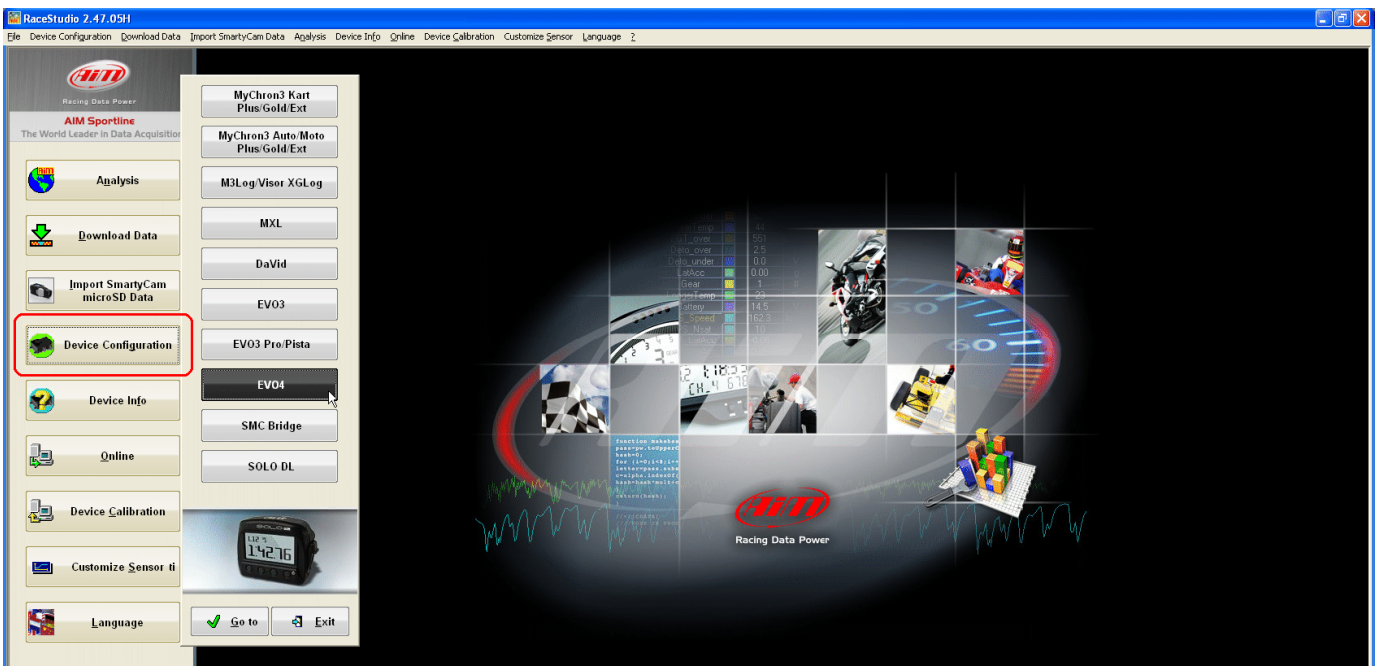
RaceStudio 2.47.05H

File Device Configuration Download Data Import SmartyCam Data Analysis Device Info Online Device Calibration Customize Sensor Language ?

AiM
Racing Data Power
AIM Sportline
The World Leader in Data Acquisition

Analysis
Download Data
Import SmartyCam microSD Data
Device Configuration
Device Info
Online
Device Calibration
Customize Sensor ti
Language

MyChron3 Kart Plus/Gold/Ext
MyChron3 Auto/Moto Plus/Gold/Ext
M3Log/Visor XGLog
MXL
DaVid
EVO3
EVO3 Pro/Pista
EVO4
SMC Bridge
SOLO DL

L12
1:42.76

Go to
Exit

AiM
Racing Data Power